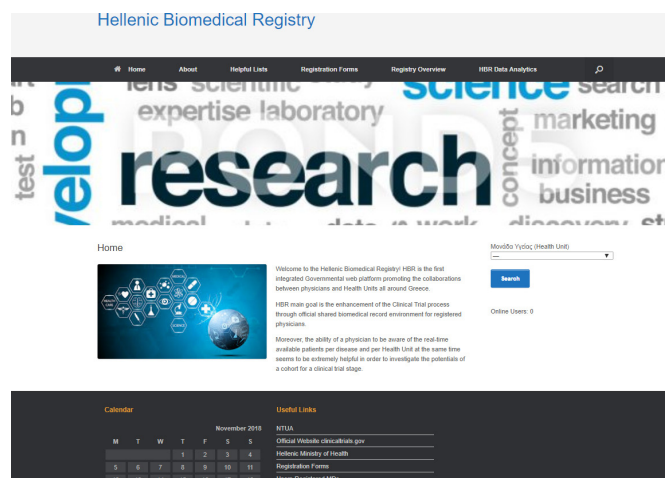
Hellenic Biomedical Registry

Home About Helpful Lists Registration Forms Registry Overview HBR Data Analytics

velop lens scientific expertise laboratory science search marketing test research concept information business

Home

Welcome to the Hellenic Biomedical Registry! HBR is the first integrated Governmental web platform promoting the collaborations between physicians and Health Units all around Greece.

HBR main goal is the enhancement of the Clinical Trial process through official shared biomedical record environment for registered physicians.

Moreover, the ability of a physician to be aware of the real-time available patients per disease and per Health Unit at the same time seems to be extremely helpful in order to investigate the potentials of a cohort for a clinical trial stage.

Μονάδα Υγείας (Health Unit)

---

Search

Online Users: 0

Calendar

November 2018

| M | T | W | T | F | S | S |
|---|---|---|---|---|---|---|
| | | | 1 | 2 | 3 | 4 |
| 5 | 6 | 7 | 8 | 9 | 10 | 11 |

Useful Links

NTUA

Official Website clinicaltrials.gov

Hellenic Ministry of Health

Registration Forms

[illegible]